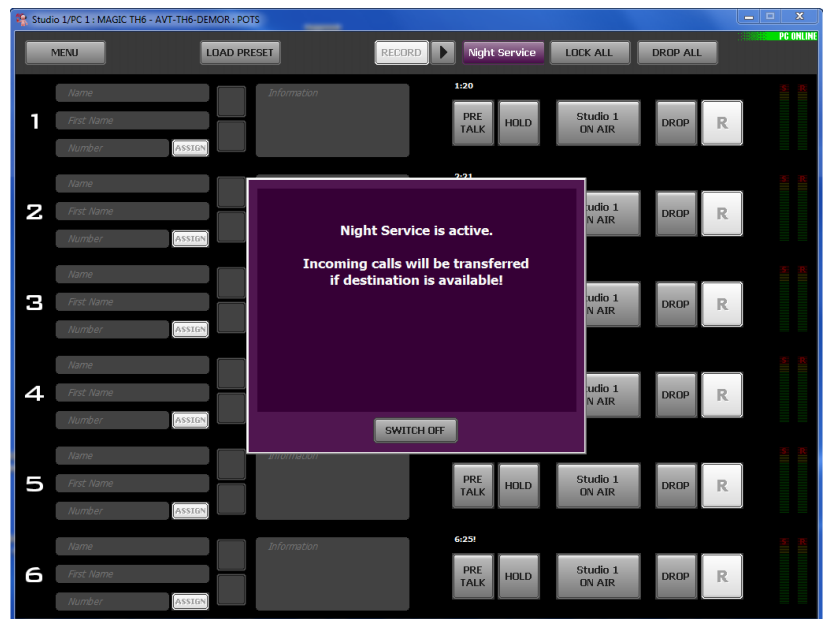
Studio 1/PC 1 : MAGIC TH6 - AVT-TH6-DEMOR : POTS

MENU
LOAD PRESET
RECORD
Night Service
LOCK ALL
DROP ALL
PC ONLINE

1
Name
First Name
Number
ASSIGN
Information
1:20
PRE TALK
HOLD
Studio 1 ON AIR
DROP
R

2
Name
First Name
Number
ASSIGN
2:21
udio 1 N AIR
DROP
R

3
Name
First Name
Number
ASSIGN
udio 1 N AIR
DROP
R

4
Name
First Name
Number
ASSIGN
udio 1 N AIR
DROP
R

Night Service is active.

Incoming calls will be transferred if destination is available!

SWITCH OFF

5
Name
First Name
Number
ASSIGN
Information
PRE TALK
HOLD
Studio 1 ON AIR
DROP
R

6
Name
First Name
Number
ASSIGN
Information
6:25!
PRE TALK
HOLD
Studio 1 ON AIR
DROP
R